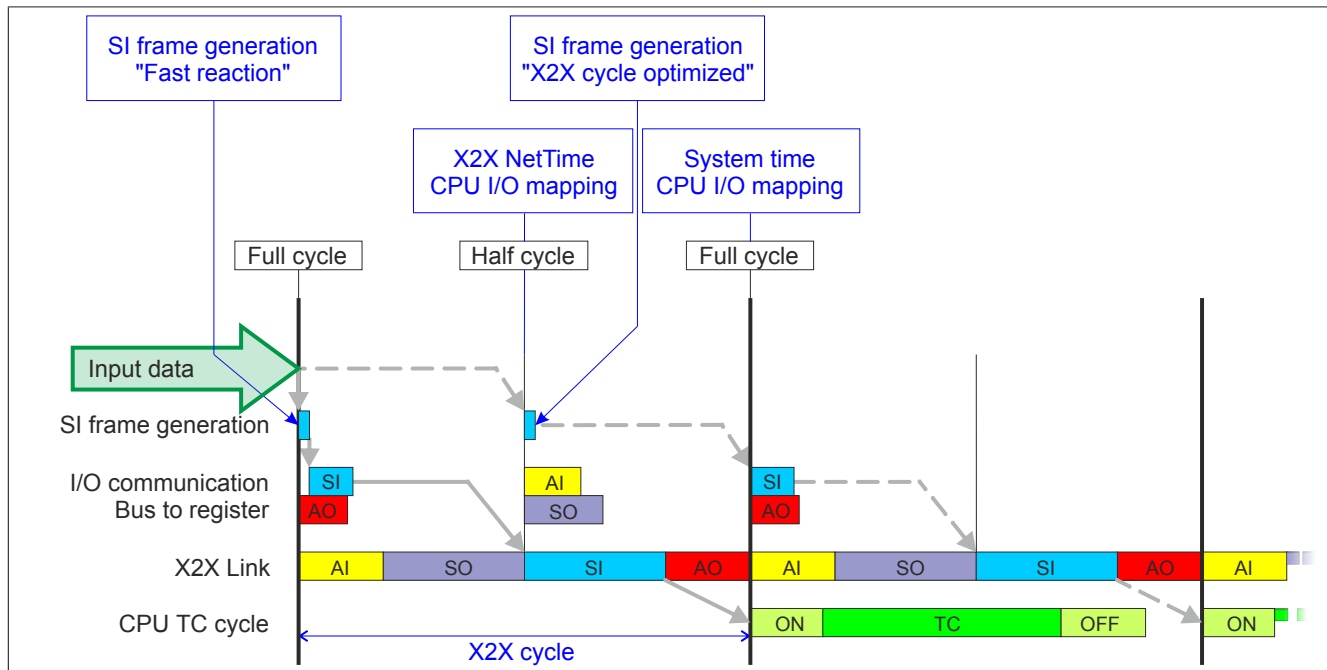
SI frame generation
"Fast reaction"

SI frame generation
"X2X cycle optimized"

X2X NetTime
CPU I/O mapping

System time
CPU I/O mapping

Full cycle

Half cycle

Full cycle

Input data

SI frame generation

I/O communication
Bus to register

X2X Link

CPU TC cycle

SI
AO

AI
SO

SI
AO

AI SO SI AO AI SO SI AO AI

ON TC OFF ON

X2X cycle